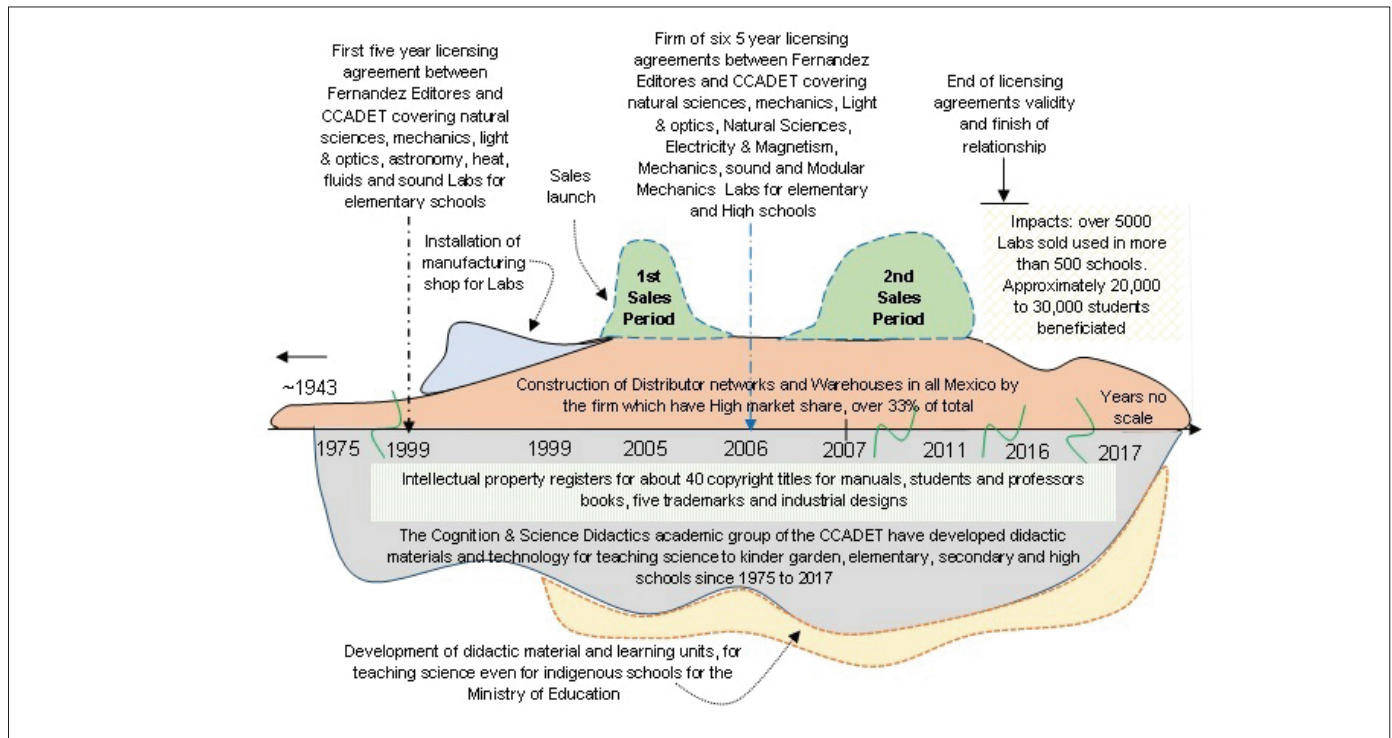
First five year licensing agreement between Fernandez Editores and CCADET covering natural sciences, mechanics, light & optics, astronomy, heat, fluids and sound Labs for elementary schools

Firm of six 5 year licensing agreements between Fernandez Editores and CCADET covering natural sciences, mechanics, Light & optics, Natural Sciences, Electricity & Magnetism, Mechanics, sound and Modular Mechanics Labs for elementary and High schools

End of licensing agreements validity and finish of relationship

Sales launch

Installation of manufacturing shop for Labs

1st Sales Period

2nd Sales Period

Impacts: over 5000 Labs sold used in more than 500 schools. Approximately 20,000 to 30,000 students beneficiated

~1943

Construction of Distributor networks and Warehouses in all Mexico by the firm which have High market share, over 33% of total

Years no scale

1975 1999 1999 2005 2006 2007 2011 2016 2017

Intellectual property registers for about 40 copyright titles for manuals, students and professors books, five trademarks and industrial designs

The Cognition & Science Didactics academic group of the CCADET have developed didactic materials and technology for teaching science to kinder garden, elementary, secondary and high schools since 1975 to 2017

Development of didactic material and learning units, for teaching science even for indigenous schools for the Ministry of Education